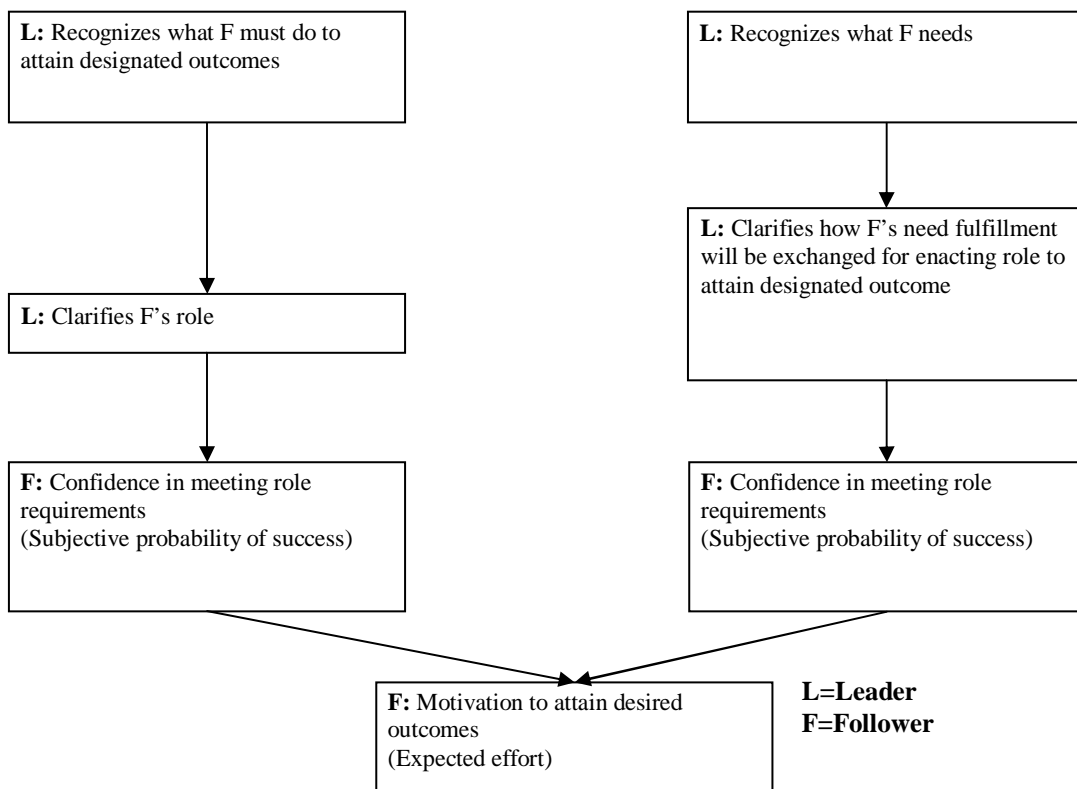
**L:** Recognizes what F must do to attain designated outcomes

**L:** Clarifies F's role

**F:** Confidence in meeting role requirements
(Subjective probability of success)

**L:** Recognizes what F needs

**L:** Clarifies how F's need fulfillment will be exchanged for enacting role to attain designated outcome

**F:** Confidence in meeting role requirements
(Subjective probability of success)

**F:** Motivation to attain desired outcomes
(Expected effort)

**L=Leader**
**F=Follower**